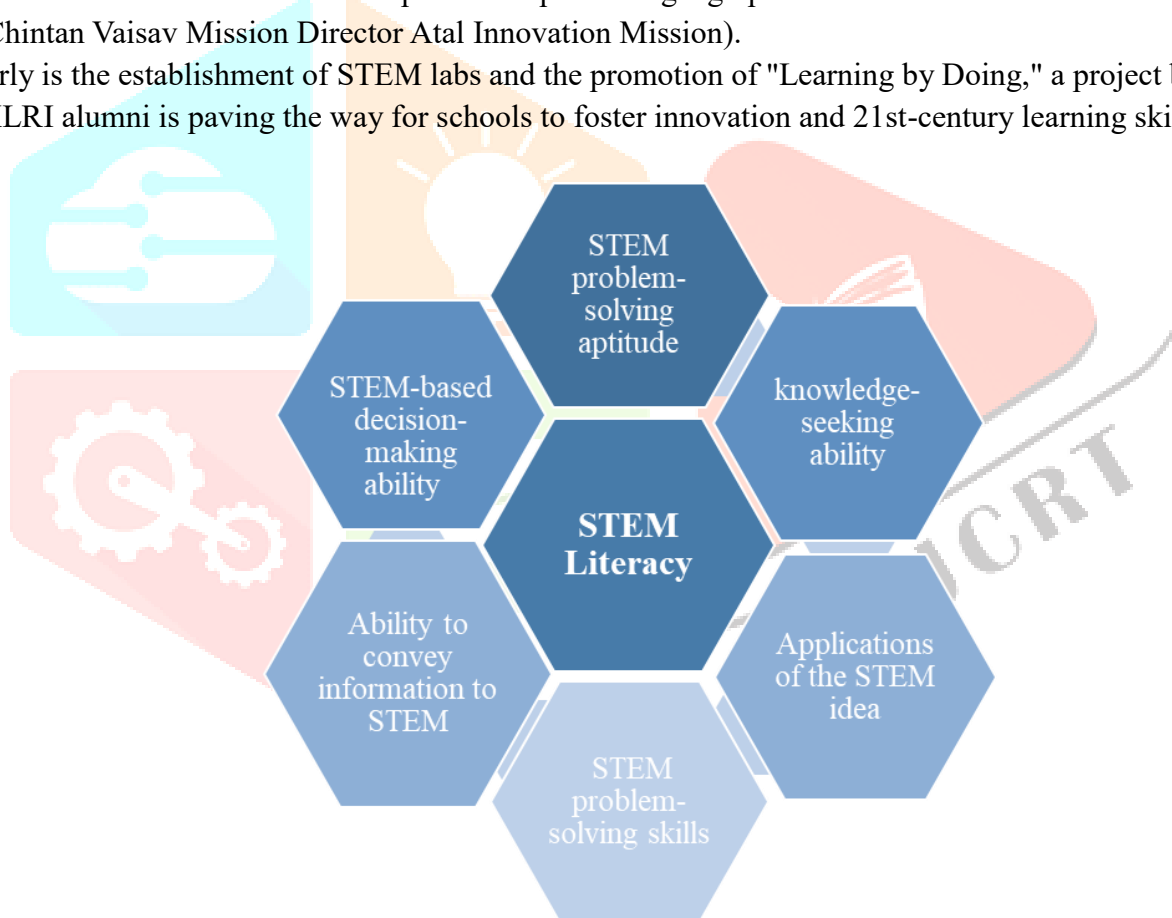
Chintan Vaisav Mission Director Atal Innovation Mission).
rly is the establishment of STEM labs and the promotion of "Learning by Doing," a project l
LRI alumni is paving the way for schools to foster innovation and 21st-century learning ski

STEM problem-solving aptitude

STEM-based decision-making ability

knowledge-seeking ability

STEM Literacy

Ability to convey information to STEM

Applications of the STEM idea

STEM problem-solving skills

JCRT